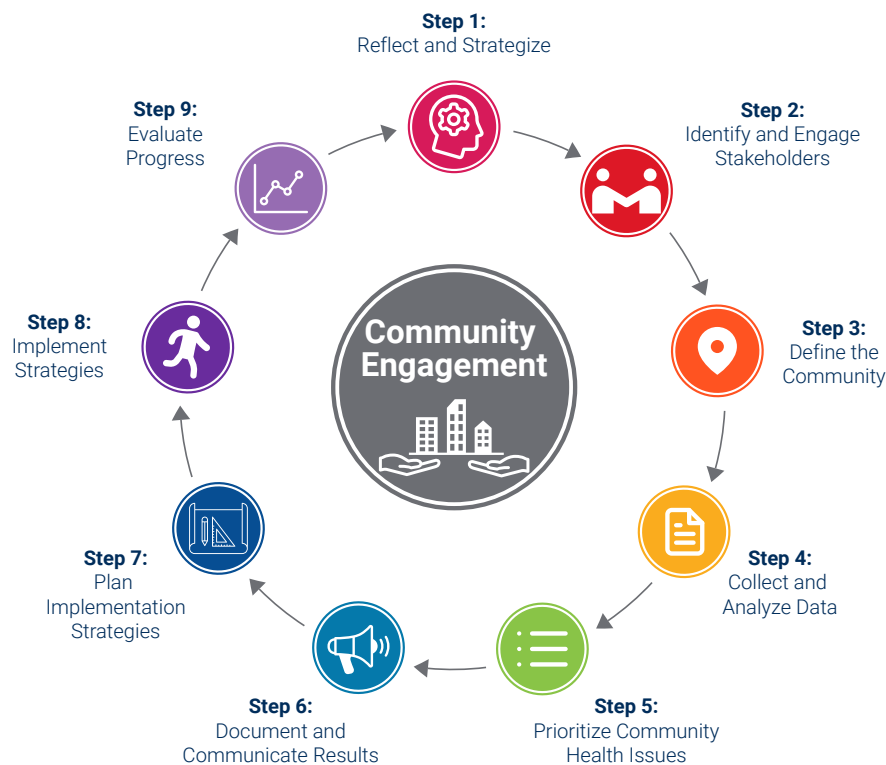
Step 1:
Reflect and Strategize

Step 2:
Identify and Engage Stakeholders

Step 3:
Define the Community

Step 4:
Collect and Analyze Data

Step 5:
Prioritize Community Health Issues

Step 6:
Document and Communicate Results

Step 7:
Plan Implementation Strategies

Step 8:
Implement Strategies

Step 9:
Evaluate Progress

Community Engagement